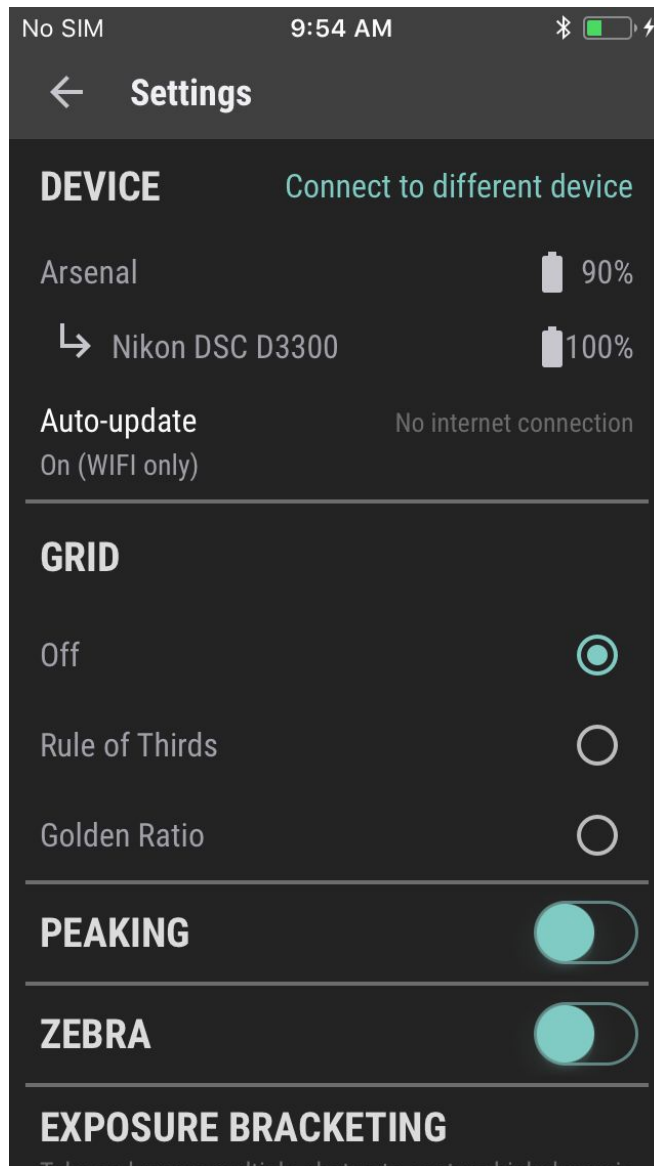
No SIM 9:54 AM

← Settings

DEVICE Connect to different device

Arsenal 90%

↳ Nikon DSC D3300 100%

Auto-update No internet connection
On (WIFI only)

GRID

Off

Rule of Thirds

Golden Ratio

PEAKING

ZEBRA

EXPOSURE BRACKETING

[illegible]